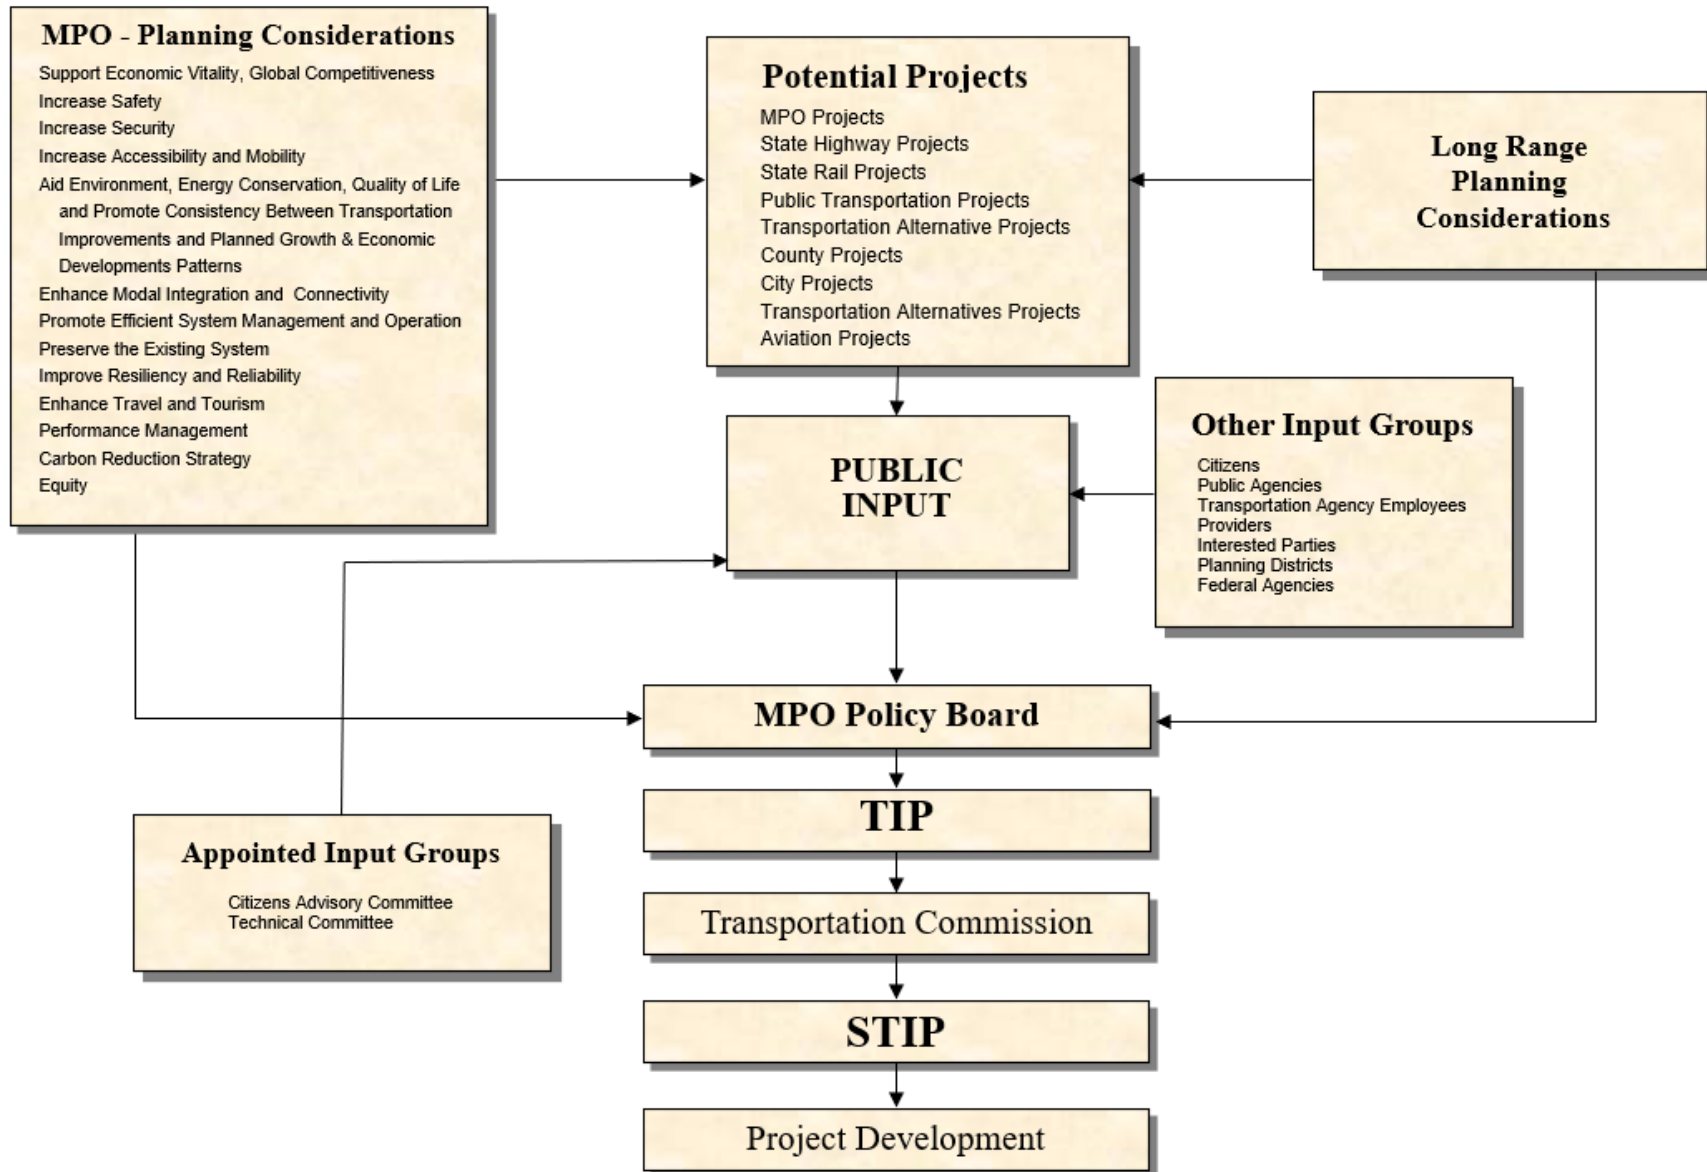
MPO - Planning Considerations

Support Economic Vitality, Global Competitiveness
Increase Safety
Increase Security
Increase Accessibility and Mobility
Aid Environment, Energy Conservation, Quality of Life and Promote Consistency Between Transportation Improvements and Planned Growth & Economic Developments Patterns
Enhance Modal Integration and Connectivity
Promote Efficient System Management and Operation
Preserve the Existing System
Improve Resiliency and Reliability
Enhance Travel and Tourism
Performance Management
Carbon Reduction Strategy
Equity

Potential Projects

MPO Projects
State Highway Projects
State Rail Projects
Public Transportation Projects
Transportation Alternative Projects
County Projects
City Projects
Transportation Alternatives Projects
Aviation Projects

Long Range Planning Considerations

PUBLIC INPUT

Other Input Groups

Citizens
Public Agencies
Transportation Agency Employees
Providers
Interested Parties
Planning Districts
Federal Agencies

MPO Policy Board

Appointed Input Groups

Citizens Advisory Committee
Technical Committee

TIP

Transportation Commission

STIP

Project Development